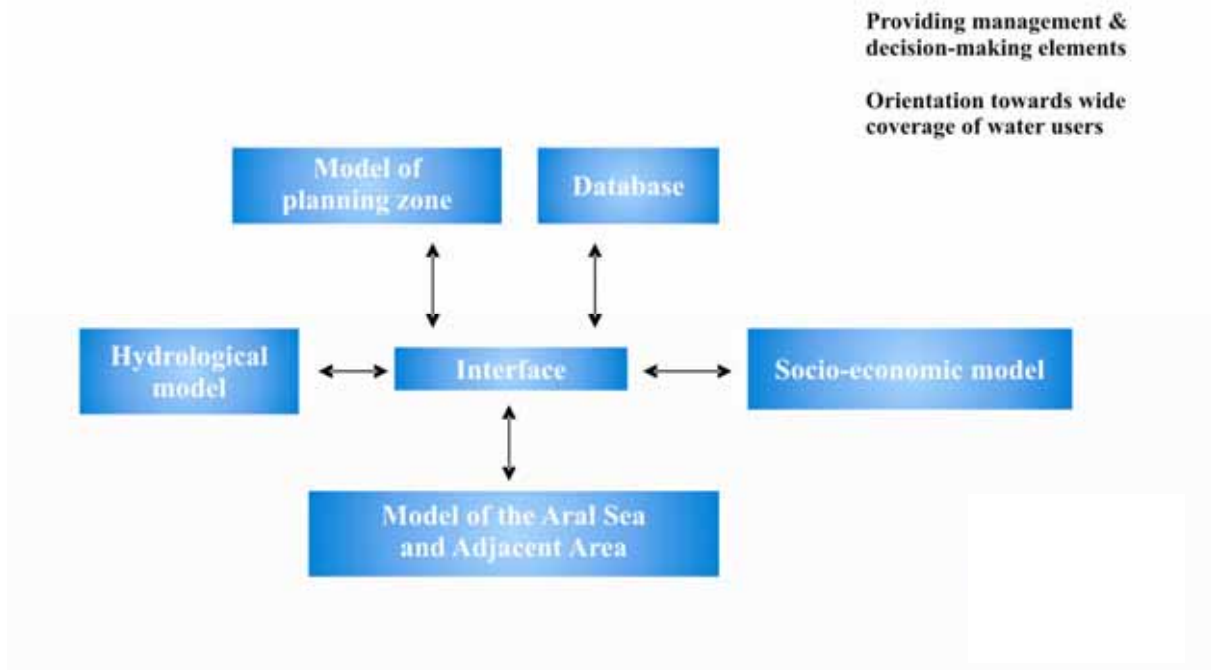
Providing management & decision-making elements

Orientation towards wide coverage of water users

Model of planning zone

Database

Hydrological model

Interface

Socio-economic model

Model of the Aral Sea and Adjacent Area